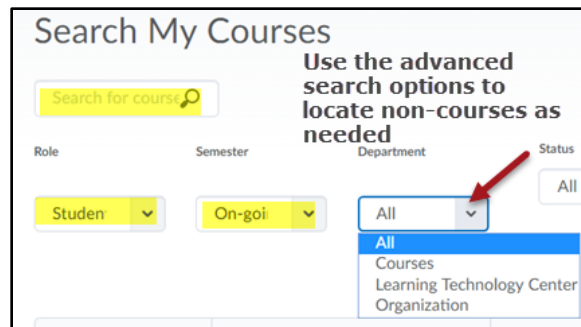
Search My Courses

Use the advanced search options to locate non-courses as needed

Search for course

Role

Studen

Semester

On-goi

Department

All

All
Courses
Learning Technology Center
Organization

Status

All